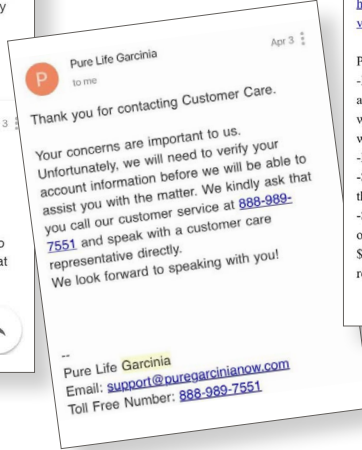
P

Pure Life Garcinia

to me

Apr 3

Thank you for contacting Customer Care.

Your concerns are important to us. Unfortunately, we will need to verify your account information before we will be able to assist you with the matter. We kindly ask that you call our customer service at 888-989-7551 and speak with a customer care representative directly.
We look forward to speaking with you!

--
Pure Life Garcinia
Email: support@puregarcinianow.com
Toll Free Number: 888-989-7551